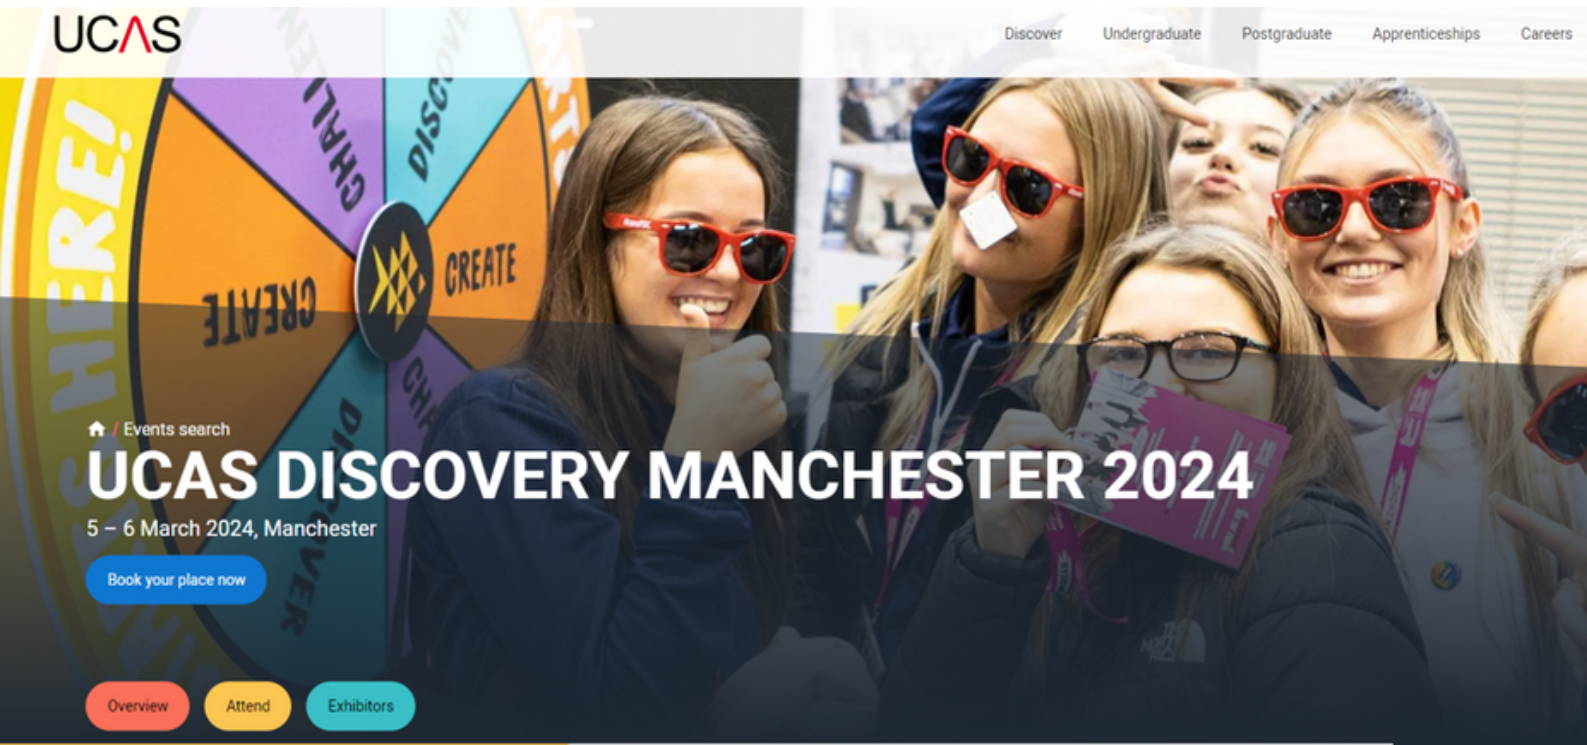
UCAS

Discover Undergraduate Postgraduate Apprenticeships Careers

HERE! CHALLEN DISCOVE CREATE CREATE CHA DISCOVER

/ Events search

UCAS DISCOVERY MANCHESTER 2024

5 – 6 March 2024, Manchester

Book your place now

Overview Attend Exhibitors